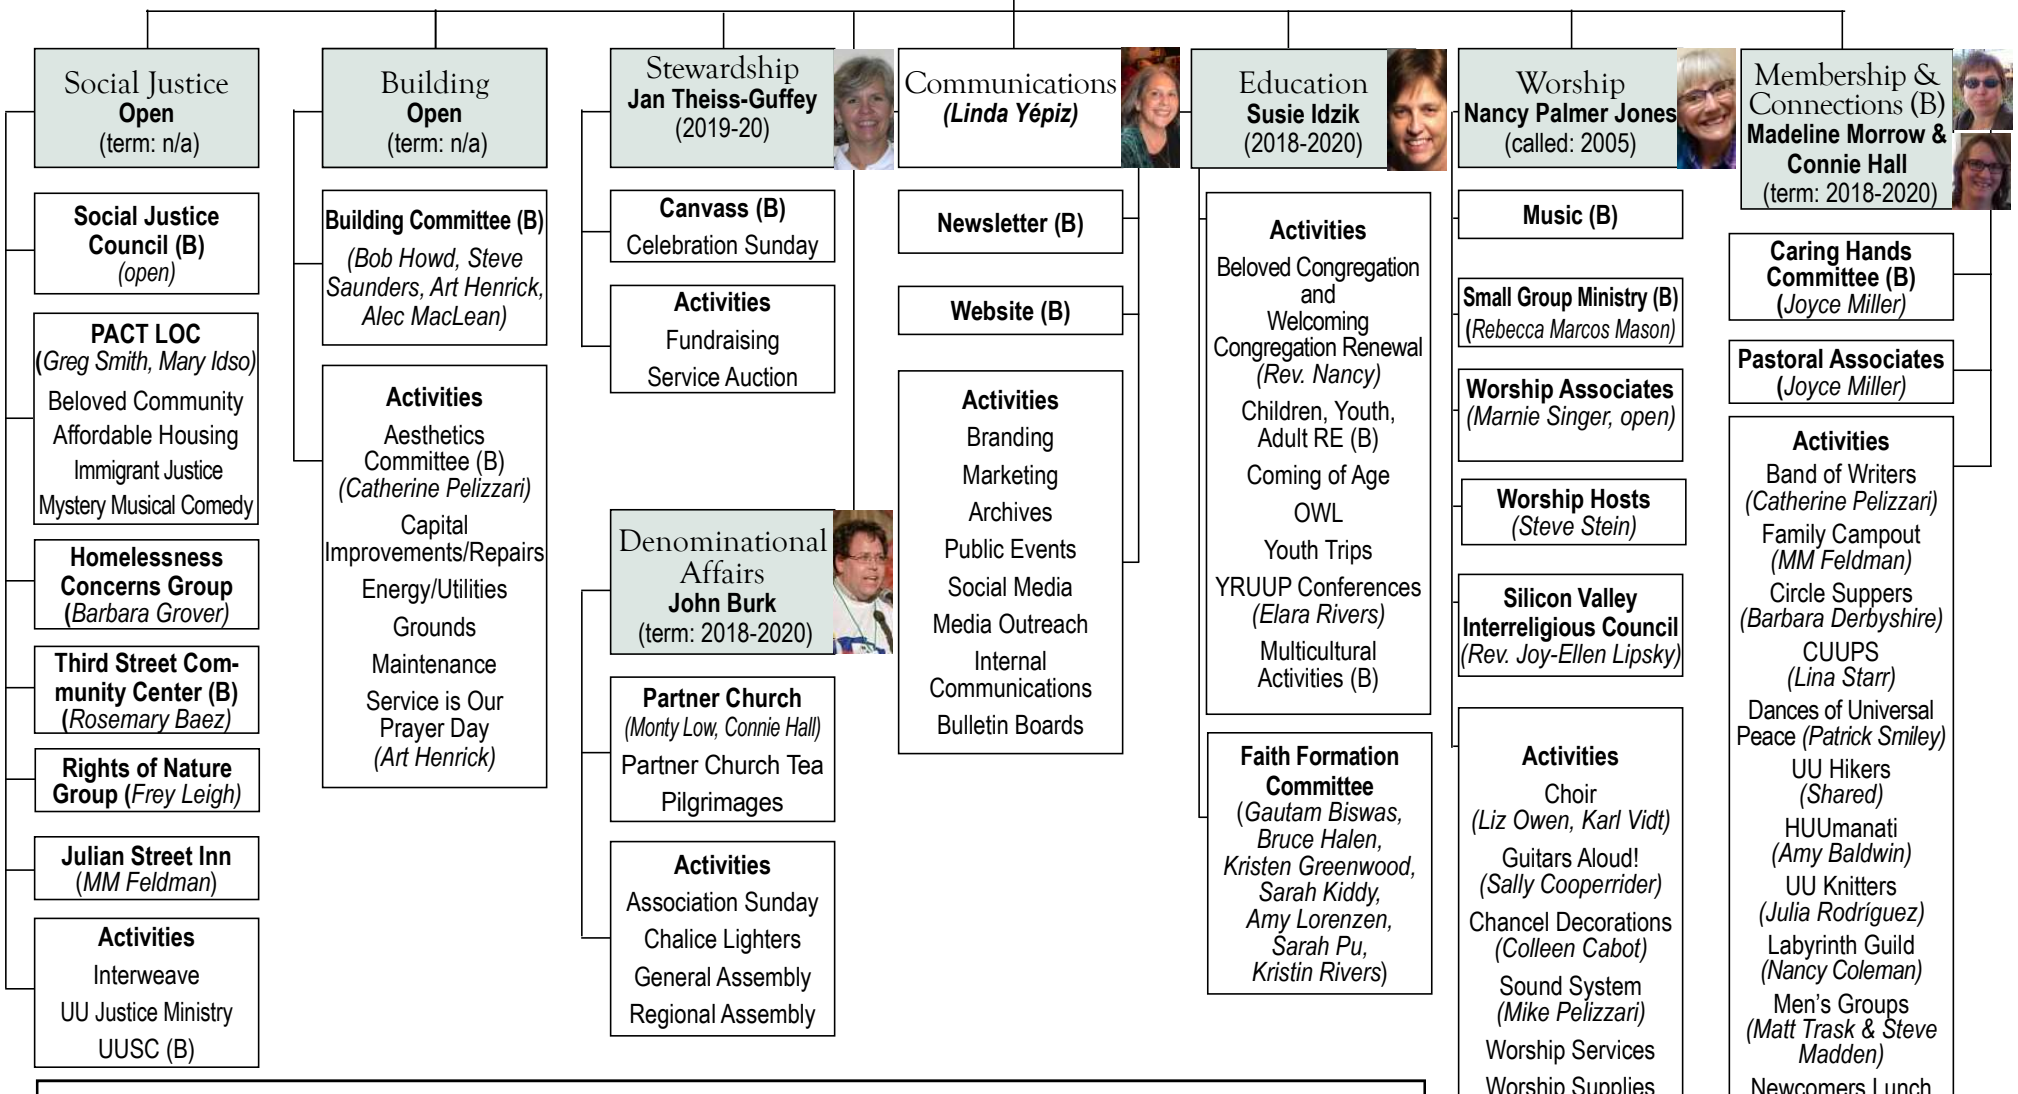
Social Justice
Open
(term: n/a)

Social Justice Council (B)
(open)

PACT LOC
(Greg Smith, Mary Idso)
Beloved Community
Affordable Housing
Immigrant Justice
Mystery Musical Comedy

Homelessness Concerns Group
(Barbara Grover)

Third Street Community Center (B)
(Rosemary Baez)

Rights of Nature Group (Frey Leigh)

Julian Street Inn
(MM Feldman)

Activities
Interweave
UU Justice Ministry
UUSC (B)

Building
Open
(term: n/a)

Building Committee (B)
(Bob Howd, Steve Saunders, Art Henrick, Alec MacLean)

Activities
Aesthetics Committee (B)
(Catherine Pelizzari)
Capital Improvements/Repairs
Energy/Utilities
Grounds
Maintenance
Service is Our Prayer Day
(Art Henrick)

Stewardship
Jan Theiss-Guffey
(2019-20)

Canvass (B)
Celebration Sunday

Activities
Fundraising
Service Auction

Denominational Affairs
John Burk
(term: 2018-2020)

Partner Church
(Monty Low, Connie Hall)
Partner Church Tea
Pilgrimages

Activities
Association Sunday
Chalice Lighters
General Assembly
Regional Assembly

Communications
(Linda Yépiz)

Newsletter (B)

Website (B)

Activities
Branding
Marketing
Archives
Public Events
Social Media
Media Outreach
Internal Communications
Bulletin Boards

Education
Susie Idzik
(2018-2020)

Activities
Beloved Congregation and Welcoming Congregation Renewal
(Rev. Nancy)
Children, Youth, Adult RE (B)
Coming of Age
OWL
Youth Trips
YRUUP Conferences
(Elara Rivers)
Multicultural Activities (B)

Faith Formation Committee
(Gautam Biswas, Bruce Halen, Kristen Greenwood, Sarah Kiddy, Amy Lorenzen, Sarah Pu, Kristin Rivers)

Worship
Nancy Palmer Jones
(called: 2005)

Music (B)

Small Group Ministry (B)
(Rebecca Marcos Mason)

Worship Associates
(Marnie Singer, open)

Worship Hosts
(Steve Stein)

Silicon Valley Interreligious Council
(Rev. Joy-Ellen Lipsky)

Activities
Choir
(Liz Owen, Karl Vidt)
Guitars Aloud!
(Sally Cooperrider)
Chancel Decorations
(Colleen Cabot)
Sound System
(Mike Pelizzari)
Worship Services
Worship Supplies

Membership & Connections (B)
Madeline Morrow & Connie Hall
(term: 2018-2020)

Caring Hands Committee (B)
(Joyce Miller)

Pastoral Associates
(Joyce Miller)

Activities
Band of Writers
(Catherine Pelizzari)
Family Campout
(MM Feldman)
Circle Suppers
(Barbara Derbyshire)
CUUPS
(Lina Starr)
Dances of Universal Peace (Patrick Smiley)
UU Hikers
(Shared)
HUUmanati
(Amy Baldwin)
UU Knitters
(Julia Rodríguez)
Labyrinth Guild
(Nancy Coleman)
Men's Groups
(Matt Trask & Steve Madden)
Newcomers Lunch